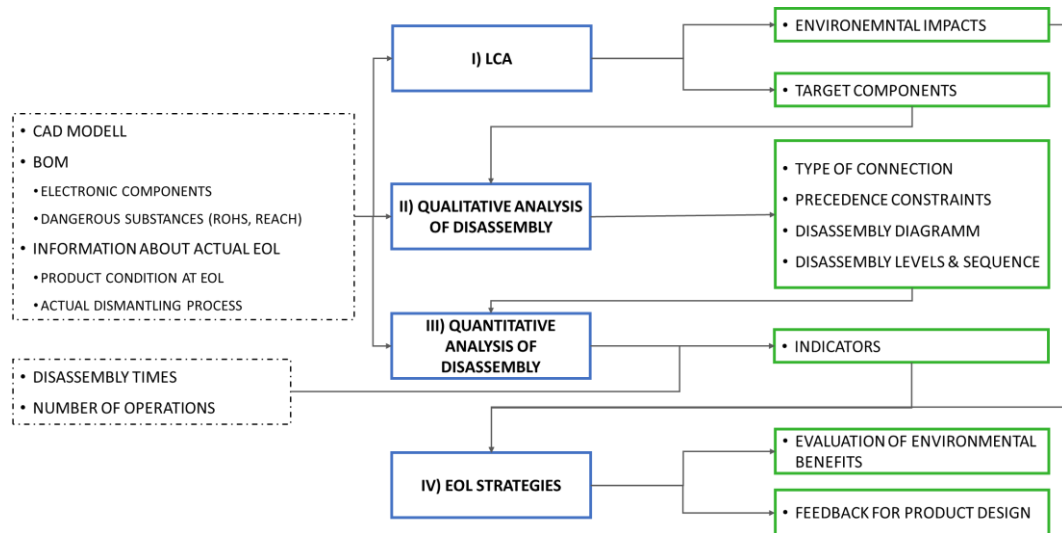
• CAD MODELL
• BOM
• ELECTRONIC COMPONENTS
• DANGEROUS SUBSTANCES (ROHS, REACH)
• INFORMATION ABOUT ACTUAL EOL
• PRODUCT CONDITION AT EOL
• ACTUAL DISMANTLING PROCESS

• DISASSEMBLY TIMES
• NUMBER OF OPERATIONS

I) LCA

II) QUALITATIVE ANALYSIS OF DISASSEMBLY

III) QUANTITATIVE ANALYSIS OF DISASSEMBLY

IV) EOL STRATEGIES

• ENVIRONEMNTAL IMPACTS

• TARGET COMPONENTS

• TYPE OF CONNECTION
• PRECEDENCE CONSTRAINTS
• DISASSEMBLY DIAGRAMM
• DISASSEMBLY LEVELS & SEQUENCE

• INDICATORS

• EVALUATION OF ENVIRONMENTAL BENEFITS

• FEEDBACK FOR PRODUCT DESIGN